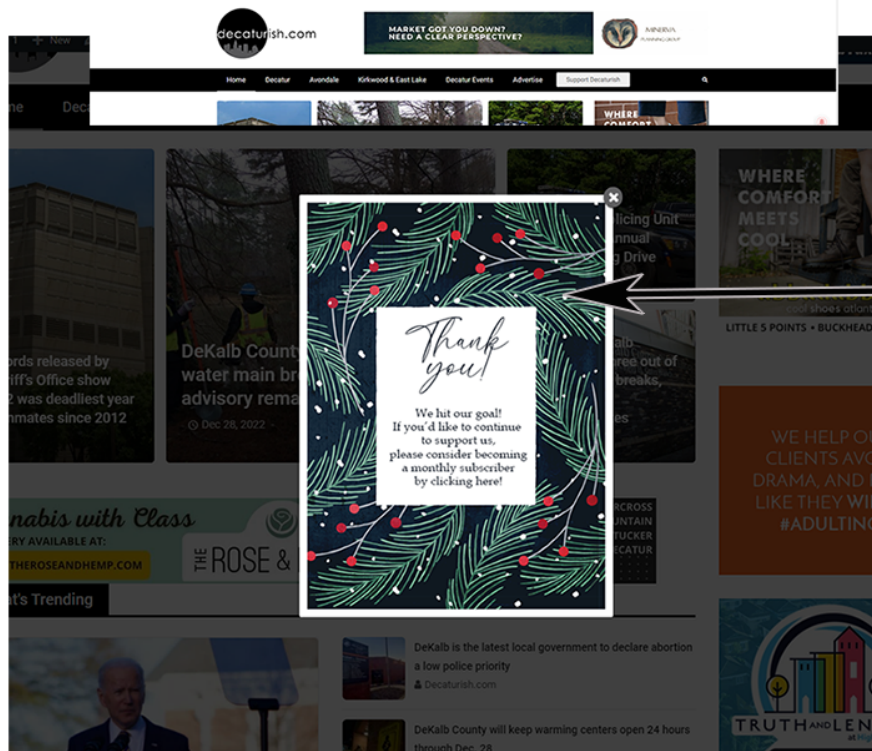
decaturish.com

MARKET GOT YOU DOWN? NEED A CLEAR PERSPECTIVE?

MINERVA PLANNING GROUP

Home Decatur Avondale Kirkwood & East Lake Decatur Events Advertise Support Decaturish

WHERE COMFORT

1 New

ne Dec

ords released by iff's Office show 2 was deadliest year nmates since 2012

DeKalb County water main br advisory rema

Dec 28, 2022

licing Unit nnual g Drive

alb ere out of breaks,

es

WHERE COMFORT MEETS COOL

cool shoes ations

LITTLE 5 POINTS • BUCKHEAD

WE HELP O CLIENTS AVO DRAMA, AND LIKE THEY WI #ADULTIN

nabis with Class

RY AVAILABLE AT:

THEROSEANDHEMP.COM

THE ROSE &

RCROSS UNTAIN TUCKER ECATUR

at's Trending

Thank you!

We hit our goal! If you'd like to continue to support us, please consider becoming a monthly subscriber by clicking here!

DeKalb is the latest local government to declare abortion a low police priority

Decaturish.com

DeKalb County will keep warming centers open 24 hours through Dec. 28

TRUTH AND LEN